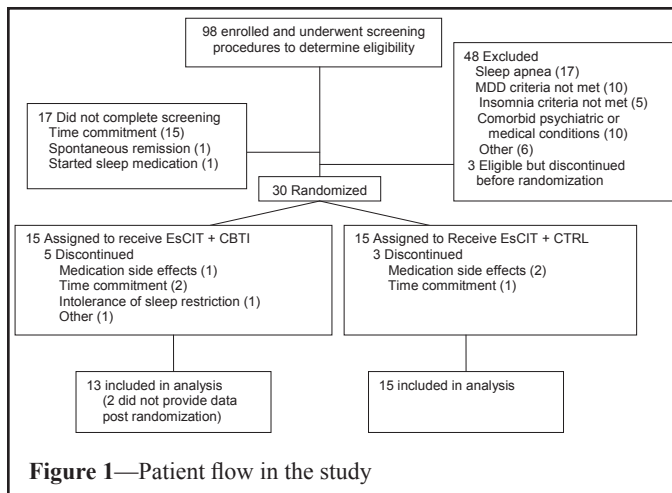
98 enrolled and underwent screening procedures to determine eligibility

17 Did not complete screening
Time commitment (15)
Spontaneous remission (1)
Started sleep medication (1)

48 Excluded
Sleep apnea (17)
MDD criteria not met (10)
Insomnia criteria not met (5)
Comorbid psychiatric or medical conditions (10)
Other (6)
3 Eligible but discontinued before randomization

30 Randomized

15 Assigned to receive EsCIT + CBTI
5 Discontinued
Medication side effects (1)
Time commitment (2)
Intolerance of sleep restriction (1)
Other (1)

15 Assigned to Receive EsCIT + CTRL
3 Discontinued
Medication side effects (2)
Time commitment (1)

13 included in analysis
(2 did not provide data post randomization)

15 included in analysis

**Figure 1**—Patient flow in the study